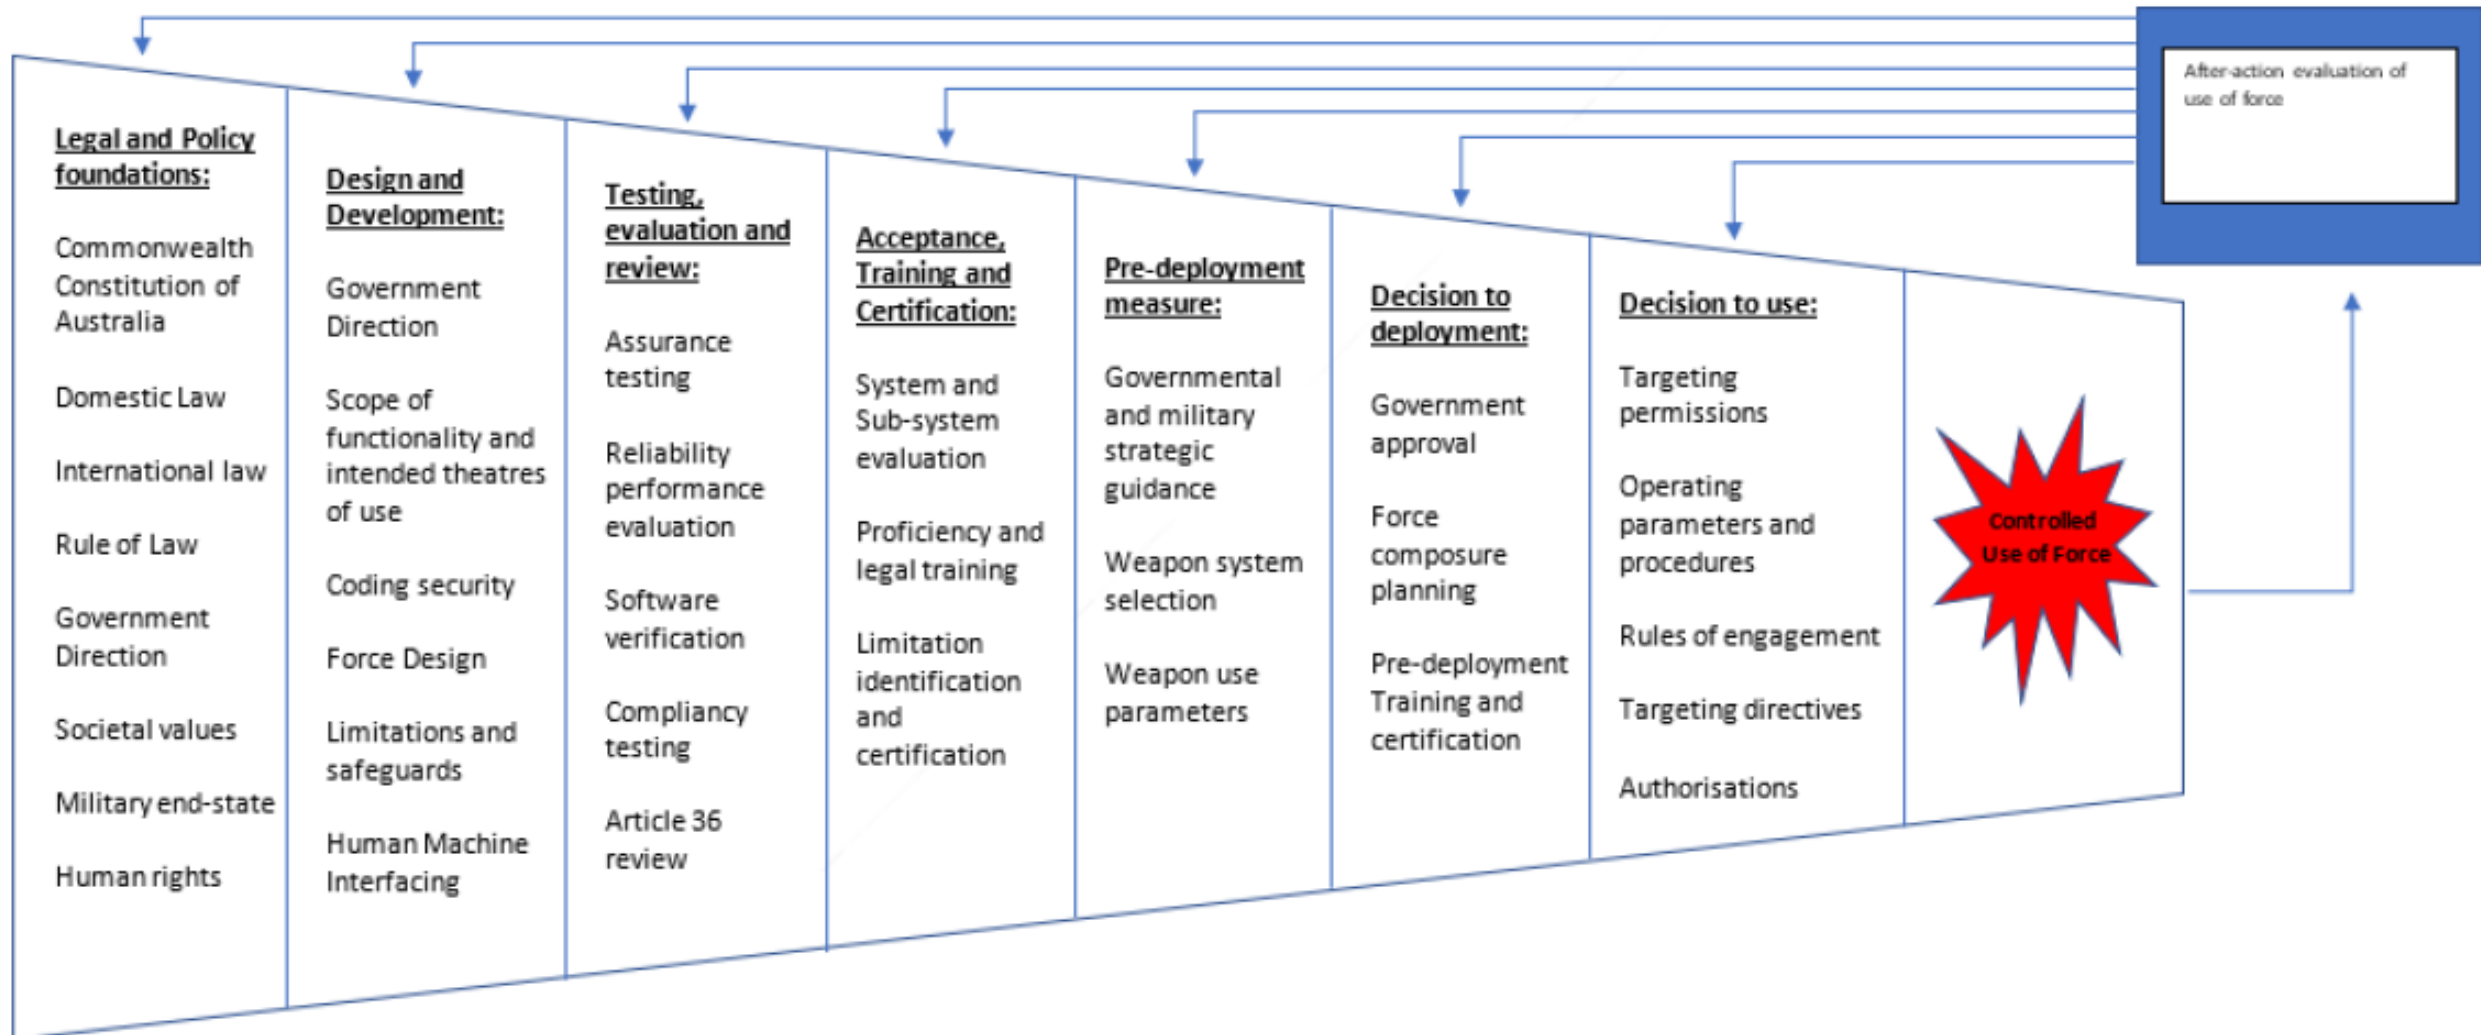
After-action evaluation of use of force

Legal and Policy foundations:

Commonwealth Constitution of Australia

Domestic Law

International law

Rule of Law

Government Direction

Societal values

Military end-state

Human rights

Design and Development:

Government Direction

Scope of functionality and intended theatres of use

Coding security

Force Design

Limitations and safeguards

Human Machine Interfacing

Testing, evaluation and review:

Assurance testing

Reliability performance evaluation

Software verification

Compliancy testing

Article 36 review

Acceptance, Training and Certification:

System and Sub-system evaluation

Proficiency and legal training

Limitation identification and certification

Pre-deployment measure:

Governmental and military strategic guidance

Weapon system selection

Weapon use parameters

Decision to deployment:

Government approval

Force composure planning

Pre-deployment Training and certification

Decision to use:

Targeting permissions

Operating parameters and procedures

Rules of engagement

Targeting directives

Authorisations

Controlled Use of Force